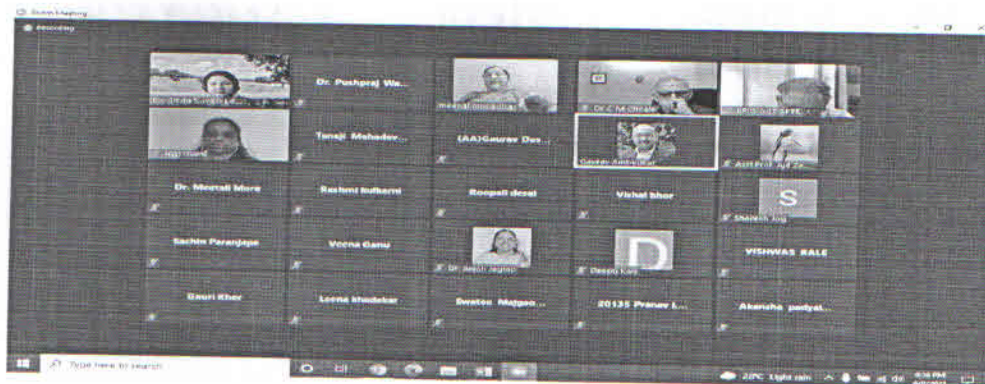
Zoom Meeting

Recording

Dr. Pushpraj Wa...

Tanaji Mahadev...

(AA)Gaurav Dus...

Gaurav Ambedkar

Dr. Meenal More

Rashmi Kulkarni

Roopali desai

Vishal bhor

S

Sachin Paranjape

Veena Ganu

VISHWAS RALE

D

Deepa Kale

Gauri Kher

Leena khadekar

Swatee Mategao...

20135 Pranav L...

Akanksha padiyal...

Type here to search

28°C Light rain